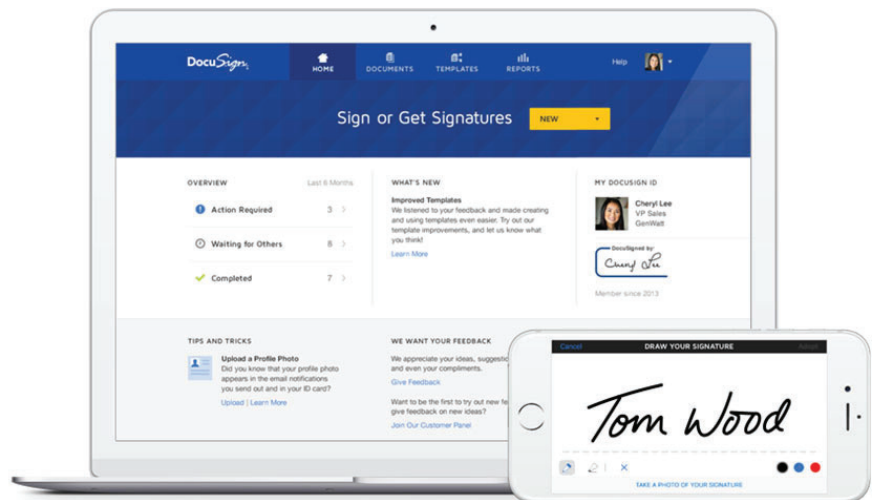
DocuSign

HOME DOCUMENTS TEMPLATES REPORTS Help

Sign or Get Signatures NEW

OVERVIEW Last 6 Months

Action Required 3

Waiting for Others 8

Completed 7

WHAT'S NEW

Improved Templates
We listened to your feedback and made creating and using templates even easier. Try out our template improvements, and let us know what you think!
Learn More

MY DOCUSIGN ID

Cheryl Lee
VP Sales
GenWatt

DocuSigned by:
Cheryl Lee

Member since 2013

TIPS AND TRICKS

Upload a Profile Photo
Did you know that your profile photo appears in the email notifications you send out and in your ID card?
Upload | Learn More

WE WANT YOUR FEEDBACK

We appreciate your ideas, suggestio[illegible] and even your compliments.
Give Feedback

Want to be the first to try out new fe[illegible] give feedback on new ideas?
Join Our Customer Panel

Cancel DRAW YOUR SIGNATURE Adopt

Tom Wood

×

TAKE A PHOTO OF YOUR SIGNATURE